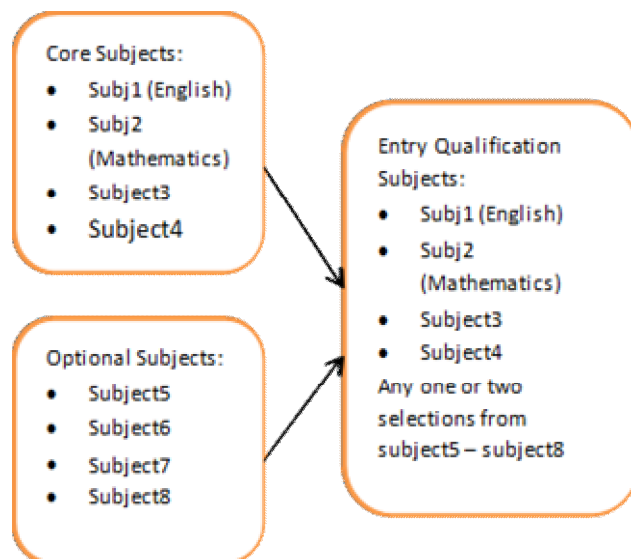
Core Subjects:
- Subj1 (English)
- Subj2 (Mathematics)
- Subject3
- Subject4

Optional Subjects:
- Subject5
- Subject6
- Subject7
- Subject8

Entry Qualification Subjects:
- Subj1 (English)
- Subj2 (Mathematics)
- Subject3
- Subject4

Any one or two selections from subject5 – subject8